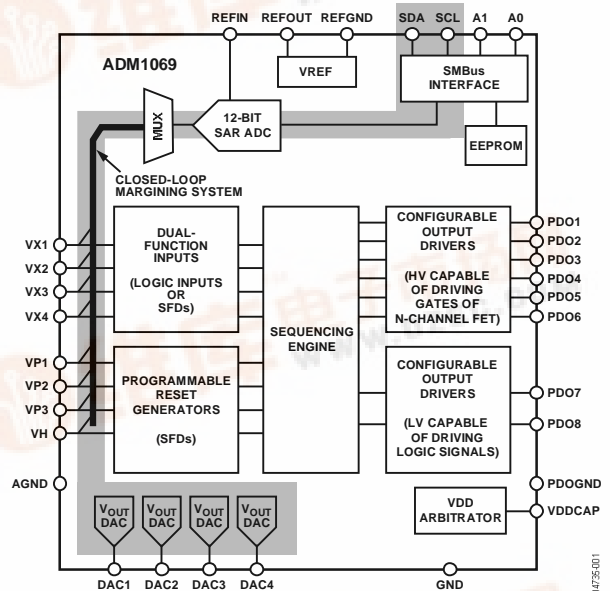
REFIN REFOUT REFGND SDA SCL A1 A0

ADM1069

VREF

SMBus INTERFACE

MUX

12-BIT SAR ADC

EEPROM

CLOSED-LOOP MARGINING SYSTEM

VX1
VX2
VX3
VX4

DUAL-FUNCTION INPUTS

(LOGIC INPUTS OR SFDs)

SEQUENCING ENGINE

CONFIGURABLE OUTPUT DRIVERS

(HV CAPABLE OF DRIVING GATES OF N-CHANNEL FET)

PDO1
PDO2
PDO3
PDO4
PDO5
PDO6

VP1
VP2
VP3
VH

PROGRAMMABLE RESET GENERATORS

(SFDs)

CONFIGURABLE OUTPUT DRIVERS

(LV CAPABLE OF DRIVING LOGIC SIGNALS)

PDO7
PDO8

AGND

PDOGND

VDD ARBITRATOR

VDDCAP

$V_{OUT}$ DAC
$V_{OUT}$ DAC
$V_{OUT}$ DAC
$V_{OUT}$ DAC

DAC1 DAC2 DAC3 DAC4

GND

04735-001